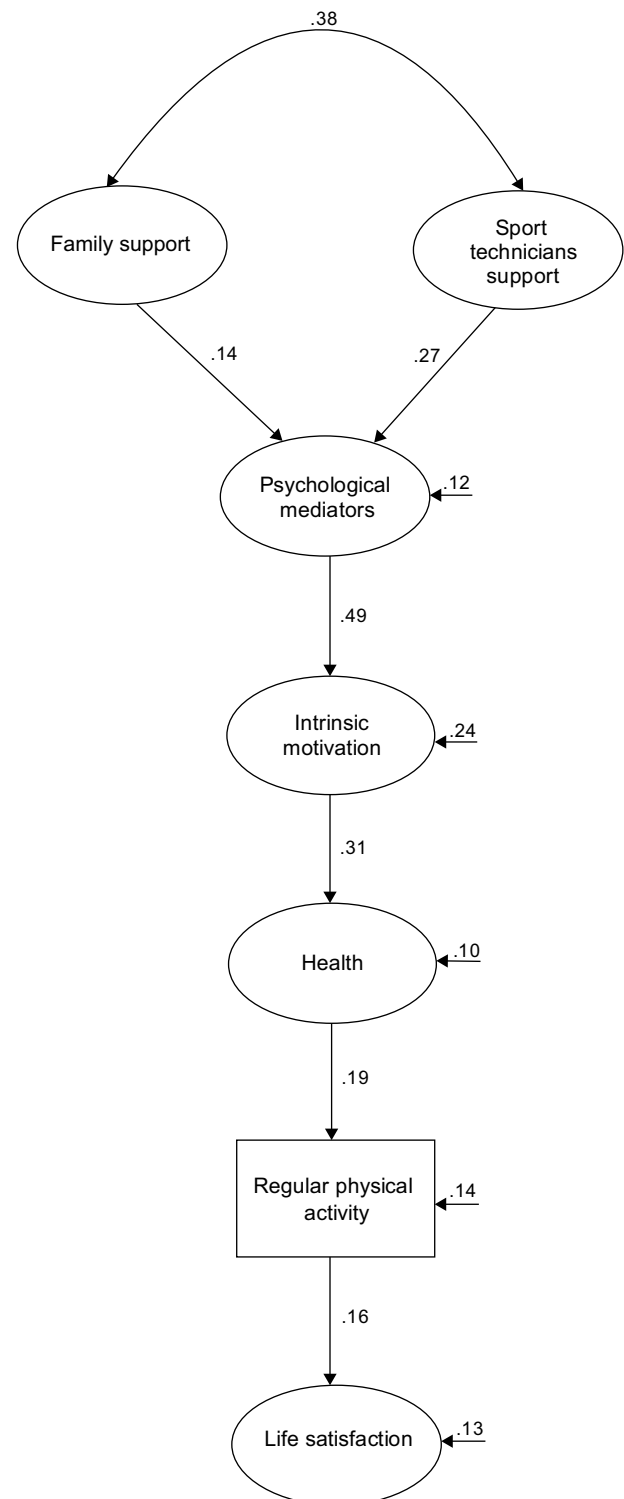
.38

Family support

Sport technicians support

.14

.27

Psychological mediators

.12

.49

Intrinsic motivation

.24

.31

Health

.10

.19

Regular physical activity

.14

.16

Life satisfaction

.13